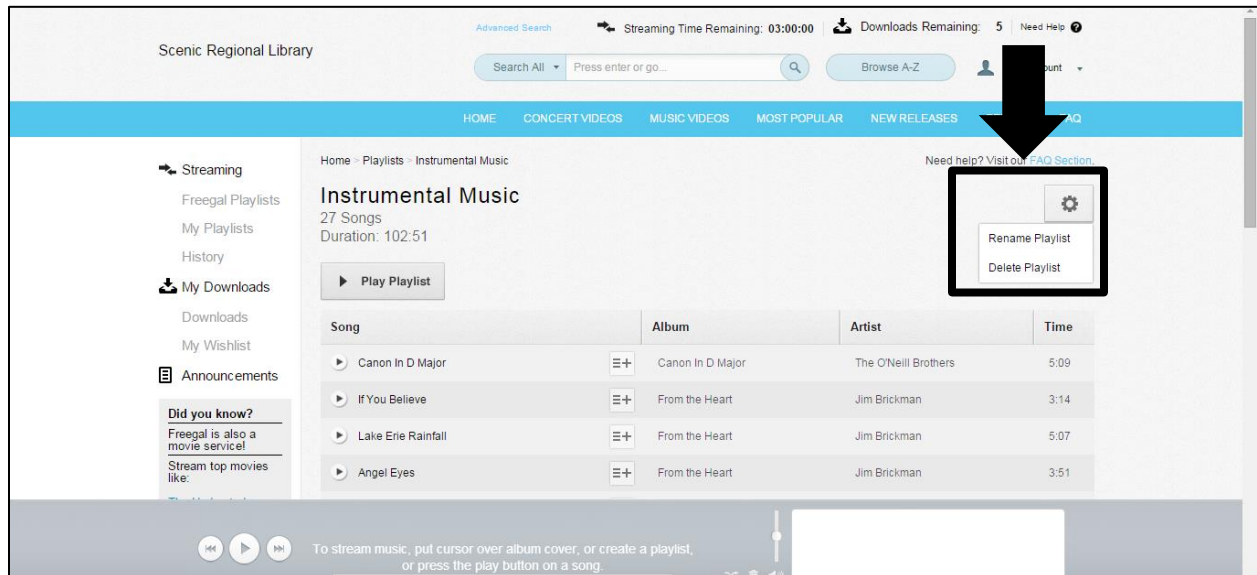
Scenic Regional Library

Advanced Search

Streaming Time Remaining: 03:00:00

Downloads Remaining: 5 | Need Help

Search All ▾ Press enter or go...

Browse A-Z

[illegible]ount ▾

HOME CONCERT VIDEOS MUSIC VIDEOS MOST POPULAR NEW RELEASES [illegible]AQ

Streaming

Freegal Playlists

My Playlists

History

My Downloads

Downloads

My Wishlist

Announcements

Did you know?

Freegal is also a movie service!

Stream top movies like:

Home > Playlists > Instrumental Music

Need help? Visit ou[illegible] FAQ Section.

Instrumental Music

27 Songs

Duration: 102:51

Rename Playlist

Delete Playlist

Play Playlist

| Song | Album | Artist | Time |
|---|---|---|---|
| Canon In D Major | Canon In D Major | The O'Neill Brothers | 5:09 |
| If You Believe | From the Heart | Jim Brickman | 3:14 |
| Lake Erie Rainfall | From the Heart | Jim Brickman | 5:07 |
| Angel Eyes | From the Heart | Jim Brickman | 3:51 |

To stream music, put cursor over album cover, or create a playlist, or press the play button on a song.